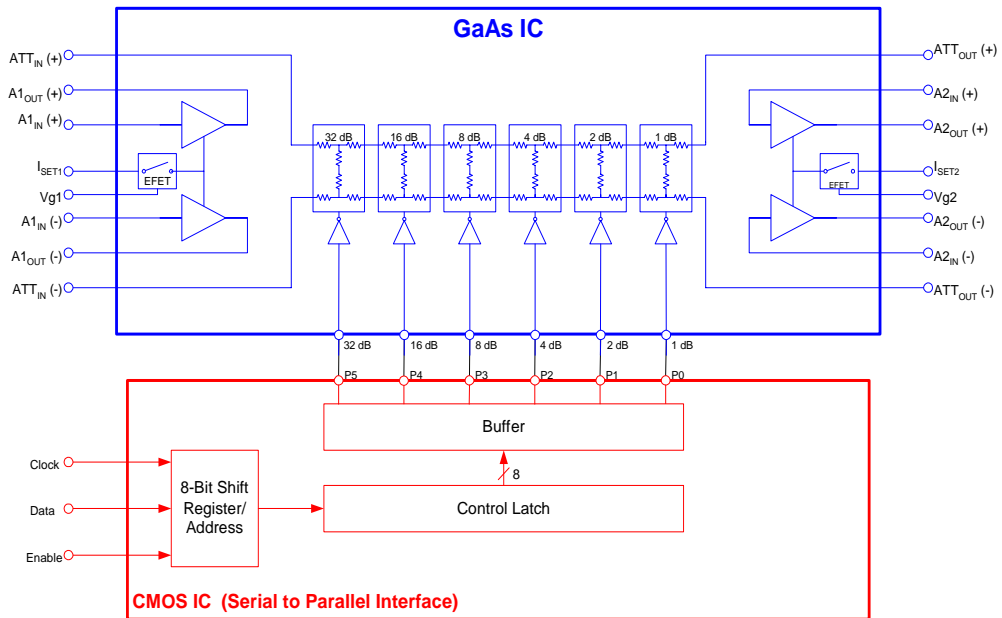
GaAs IC

$ATT_{IN}$ (+)
$A1_{OUT}$ (+)
$A1_{IN}$ (+)
$I_{SET1}$
EFET
Vg1
$A1_{IN}$ (-)
$A1_{OUT}$ (-)
$ATT_{IN}$ (-)

32 dB
16 dB
8 dB
4 dB
2 dB
1 dB

$ATT_{OUT}$ (+)
$A2_{IN}$ (+)
$A2_{OUT}$ (+)
$I_{SET2}$
EFET
Vg2
$A2_{OUT}$ (-)
$A2_{IN}$ (-)
$ATT_{OUT}$ (-)

32 dB
16 dB
8 dB
4 dB
2 dB
1 dB

P5
P4
P3
P2
P1
P0

Buffer

8

Clock
Data
Enable

8-Bit Shift Register/ Address

Control Latch

CMOS IC (Serial to Parallel Interface)